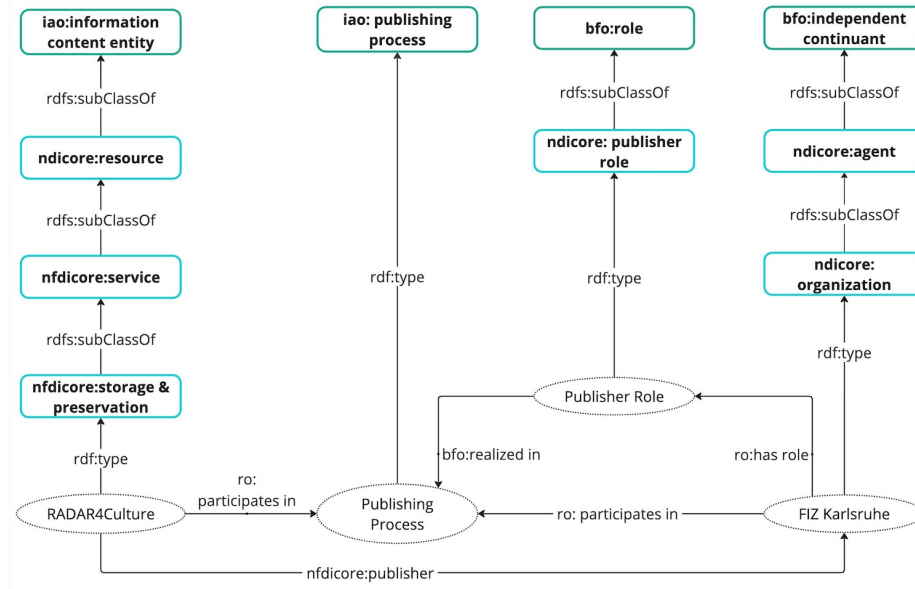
iao:information content entity

rdfs:subClassOf

ndicore:resource

rdfs:subClassOf

nfdicore:service

rdfs:subClassOf

nfdicore:storage & preservation

rdf:type

RADAR4Culture

iao: publishing process

rdf:type

ro: participates in

Publishing Process

bfo:role

rdfs:subClassOf

ndicore: publisher role

rdf:type

Publisher Role

bfo:realized in

ro: participates in

bfo:independent continuant

rdfs:subClassOf

ndicore:agent

rdfs:subClassOf

ndicore: organization

rdf:type

ro:has role

FIZ Karlsruhe

nfdicore:publisher